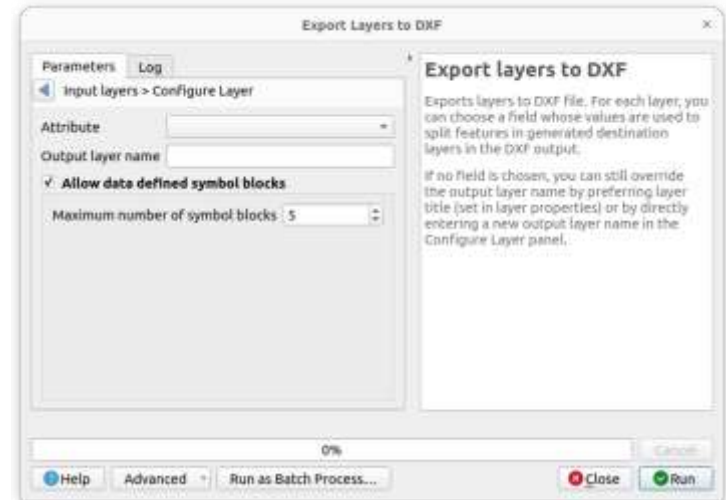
Export Layers to DXF

×

Parameters Log

Input layers > Configure Layer

Attribute

Output layer name

✓ Allow data defined symbol blocks

Maximum number of symbol blocks 5

Export layers to DXF

Exports layers to DXF file. For each layer, you can choose a field whose values are used to split features in generated destination layers in the DXF output.

If no field is chosen, you can still override the output layer name by preferring layer title (set in layer properties) or by directly entering a new output layer name in the Configure Layer panel.

0%

Cancel

Help Advanced Run as Batch Process... Close Run